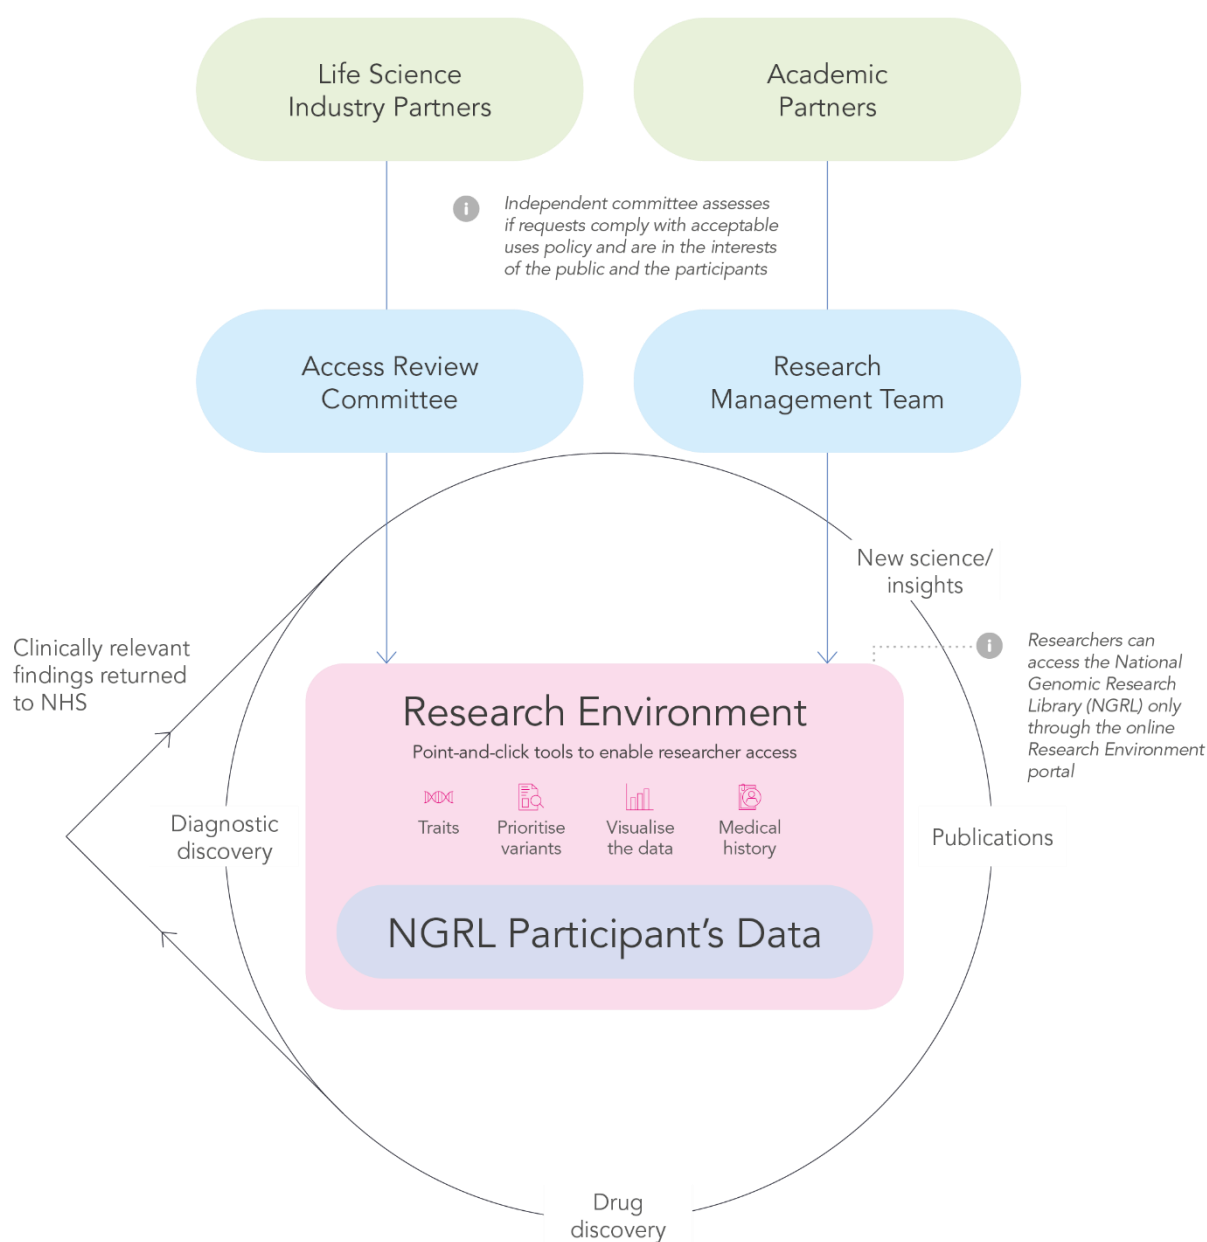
Life Science Industry Partners

Academic Partners

Independent committee assesses if requests comply with acceptable uses policy and are in the interests of the public and the participants

Access Review Committee

Research Management Team

New science/ insights

Clinically relevant findings returned to NHS

Researchers can access the National Genomic Research Library (NGRL) only through the online Research Environment portal

Research Environment

Point-and-click tools to enable researcher access

Traits

Prioritise variants

Visualise the data

Medical history

Diagnostic discovery

Publications

NGRL Participant's Data

Drug discovery